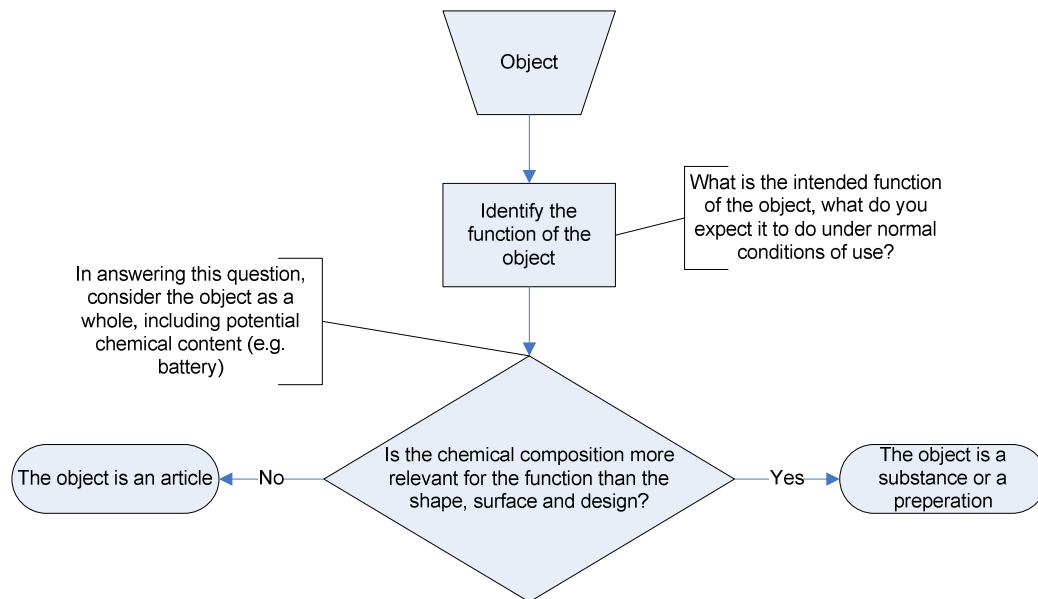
Object

Identify the function of the object

What is the intended function of the object, what do you expect it to do under normal conditions of use?

In answering this question, consider the object as a whole, including potential chemical content (e.g. battery)

Is the chemical composition more relevant for the function than the shape, surface and design?

No

The object is an article

Yes

The object is a substance or a preperation